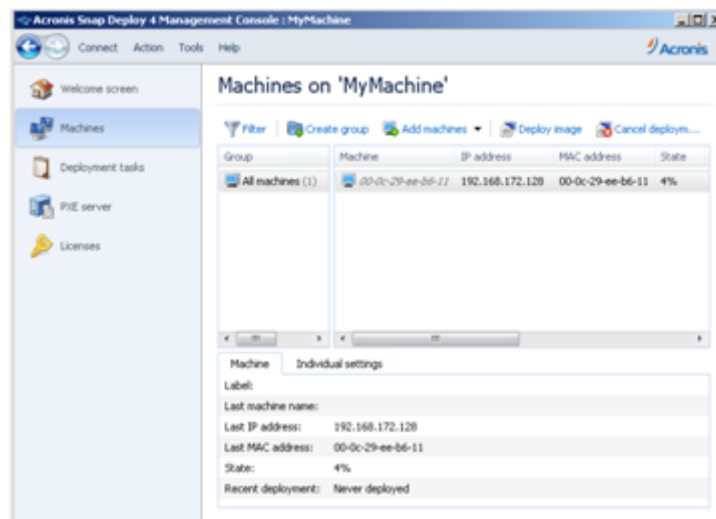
Acronis Snap Deploy 4 Management Console : MyMachine

Connect Action Tools Help

Acronis

Welcome screen

Machines

Deployment tasks

PXE server

Licenses

Machines on 'MyMachine'

Filter | Create group | Add machines | Deploy image | Cancel deploym...

| Group |
|---|
| All machines (1) |

| Machine | IP address | MAC address | State |
|---|---|---|---|
| 00-0c-29-ee-b6-11 | 192.168.172.128 | 00-0c-29-ee-b6-11 | 4% |

Machine | Individual settings

| | |
|---|---|
| Label: | |
| Last machine name: | |
| Last IP address: | 192.168.172.128 |
| Last MAC address: | 00-0c-29-ee-b6-11 |
| State: | 4% |
| Recent deployment: | Never deployed |